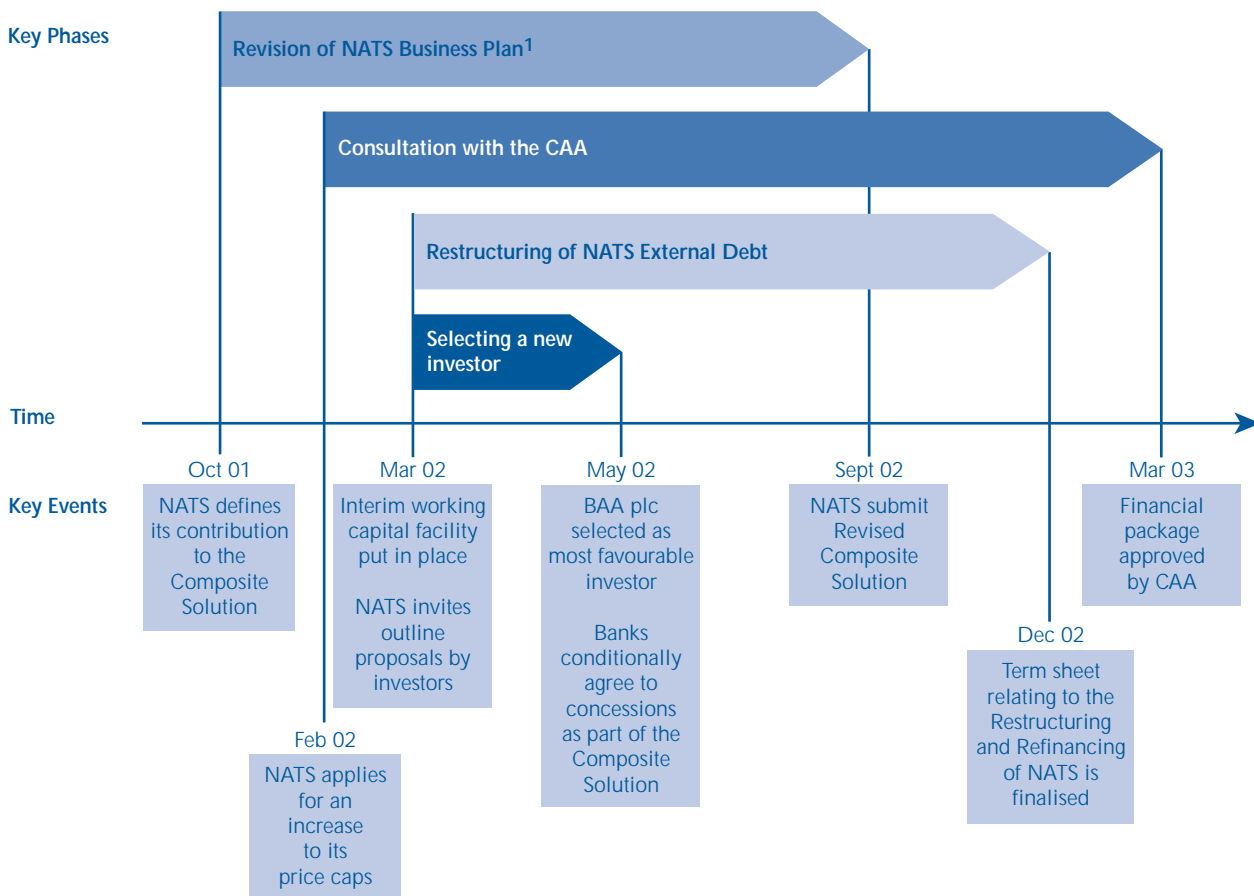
Key Phases

Revision of NATS Business Plan$^1$

Consultation with the CAA

Restructuring of NATS External Debt

Selecting a new investor

Time

Key Events

Oct 01
NATS defines its contribution to the Composite Solution

Feb 02
NATS applies for an increase to its price caps

Mar 02
Interim working capital facility put in place

NATS invites outline proposals by investors

May 02
BAA plc selected as most favourable investor

Banks conditionally agree to concessions as part of the Composite Solution

Sept 02
NATS submit Revised Composite Solution

Dec 02
Term sheet relating to the Restructuring and Refinancing of NATS is finalised

Mar 03
Financial package approved by CAA